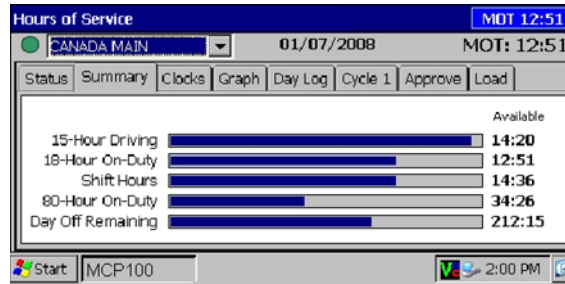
Hours of Service
MOT 12:51
CANADA MAIN
01/07/2008
MOT: 12:51

Status | Summary | Clocks | Graph | Day Log | Cycle 1 | Approve | Load

Available
15-Hour Driving 14:20
18-Hour On-Duty 12:51
Shift Hours 14:36
80-Hour On-Duty 34:26
Day Off Remaining 212:15

Start MCP100
2:00 PM